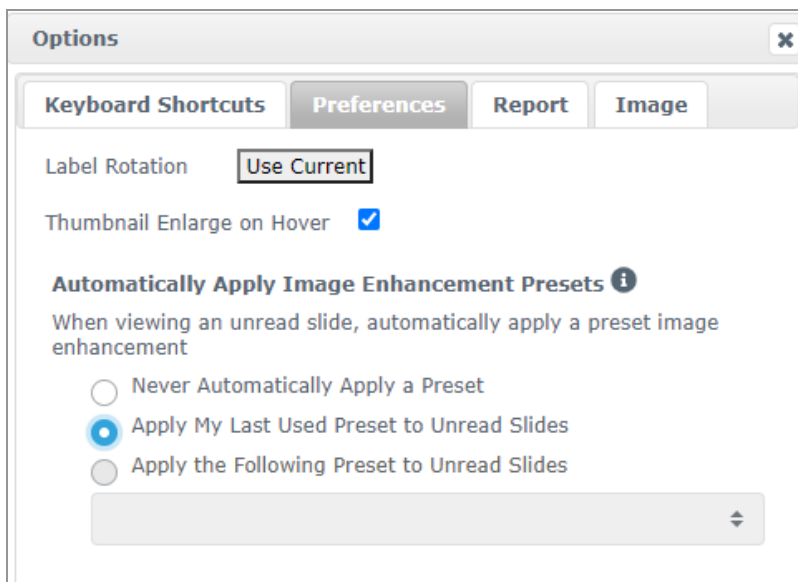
Options

Keyboard Shortcuts
Preferences
Report
Image

Label Rotation
Use Current

Thumbnail Enlarge on Hover

Automatically Apply Image Enhancement Presets

When viewing an unread slide, automatically apply a preset image enhancement

Never Automatically Apply a Preset
Apply My Last Used Preset to Unread Slides
Apply the Following Preset to Unread Slides